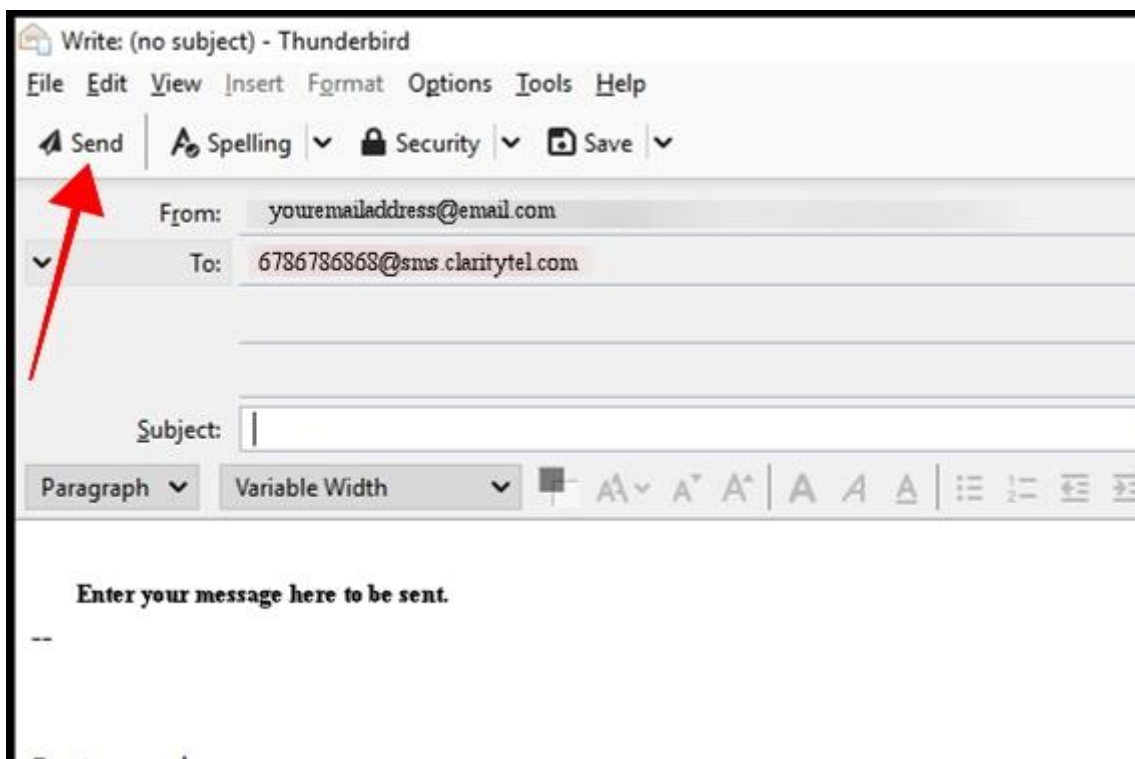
Write: (no subject) - Thunderbird

File Edit View Insert Format Options Tools Help

Send Spelling Security Save

From: youremailaddress@email.com

To: 6786786868@sms.claritytel.com

Subject:

Paragraph Variable Width

Enter your message here to be sent.

--

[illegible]